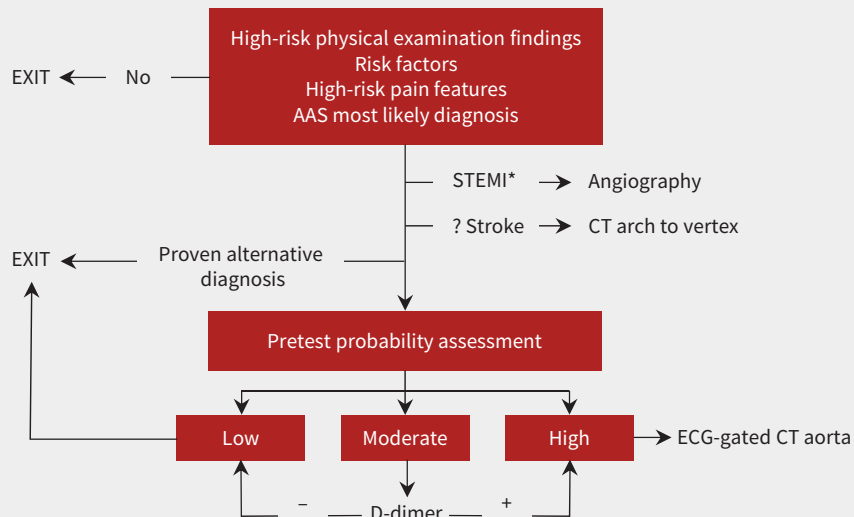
High-risk physical examination findings
Risk factors
High-risk pain features
AAS most likely diagnosis

EXIT

No

STEMI*

Angiography

? Stroke

CT arch to vertex

EXIT

Proven alternative diagnosis

Pretest probability assessment

Low

Moderate

High

ECG-gated CT aorta

–

D-dimer

+